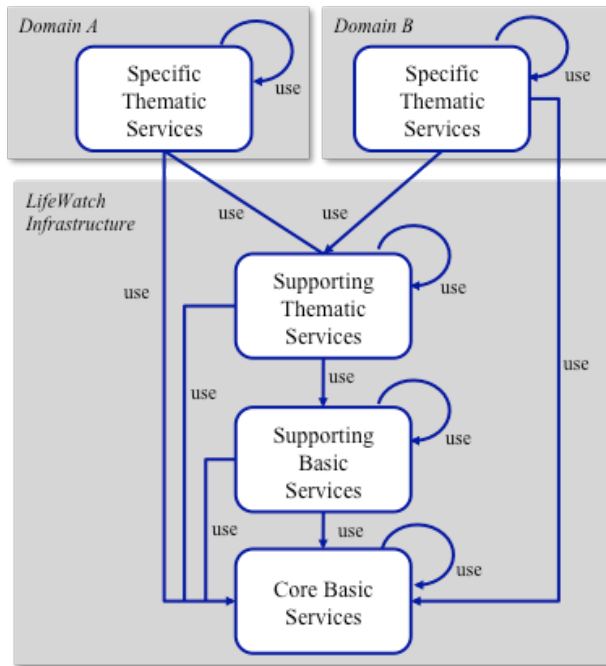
Domain A

Specific Thematic Services

use

Domain B

Specific Thematic Services

use

LifeWatch Infrastructure

use

use

use

Supporting Thematic Services

use

use

use

use

Supporting Basic Services

use

use

use

Core Basic Services

use